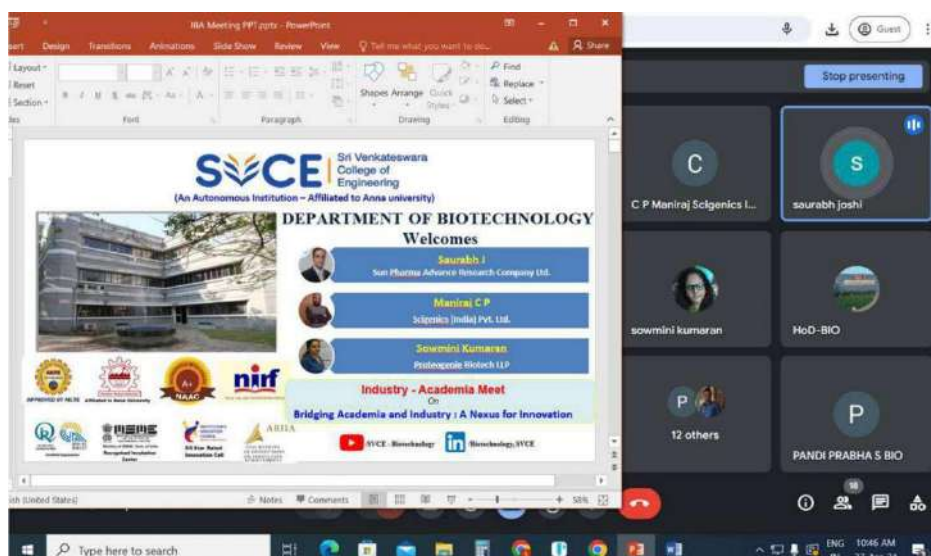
IIIA Meeting PPT.pptx - PowerPoint

sert Design Transitions Animations Slide Show Review View Tell me what you want to do... Share

Layout Reset Section

Font Paragraph Drawing Editing

Shapes Arrange Quick Styles

Find Replace Select

SVCE Sri Venkateswara College of Engineering

(An Autonomous Institution – Affiliated to Anna university)

DEPARTMENT OF BIOTECHNOLOGY

Welcomes

Saurabh J
Sun Pharma Advance Research Company Ltd.

Maniraj C P
Scigenics (India) Pvt. Ltd.

Sowmini Kumaran
Proteogenic Biotech LLP

Industry - Academia Meet
On
Bridging Academia and Industry : A Nexus for Innovation

NAAC A+

nirf

SVCE - Biotechnology

Biotechnology.SVCE

ARIIA

sh (United States) Notes Comments 58%

Guest

Stop presenting

C
C P Maniraj Scigenics I...

S
saurabh joshi

sowmini kumaran

HoD-BIO

P
12 others

P
PANDI PRABHA S BIO

Type here to search

ENG 10:46 AM